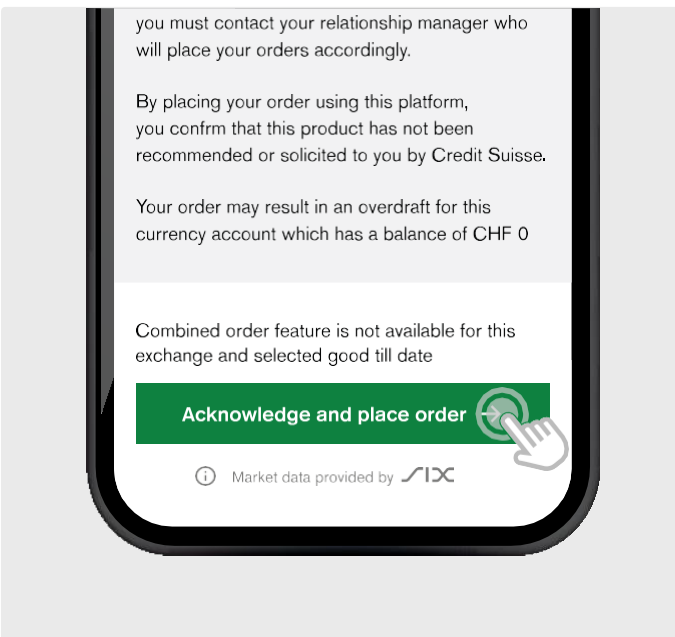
you must contact your relationship manager who will place your orders accordingly.

By placing your order using this platform, you confrm that this product has not been recommended or solicited to you by Credit Suisse.

Your order may result in an overdraft for this currency account which has a balance of CHF 0

Combined order feature is not available for this exchange and selected good till date

Acknowledge and place order

Market data provided by SIX